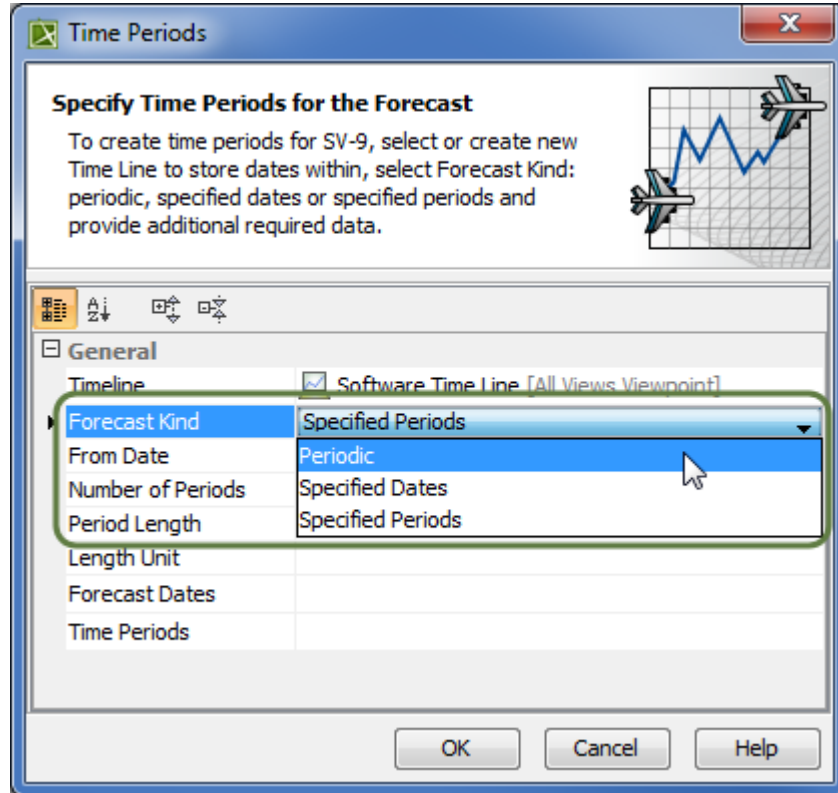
Time Periods

Specify Time Periods for the Forecast

To create time periods for SV-9, select or create new Time Line to store dates within, select Forecast Kind: periodic, specified dates or specified periods and provide additional required data.

General

| | |
|---|---|
| Timeline | Software Time Line [All Views Viewpoint] |
| Forecast Kind | Specified Periods |
| From Date | Periodic |
| Number of Periods | Specified Dates |
| Period Length | Specified Periods |
| Length Unit | |
| Forecast Dates | |
| Time Periods | |

OK Cancel Help